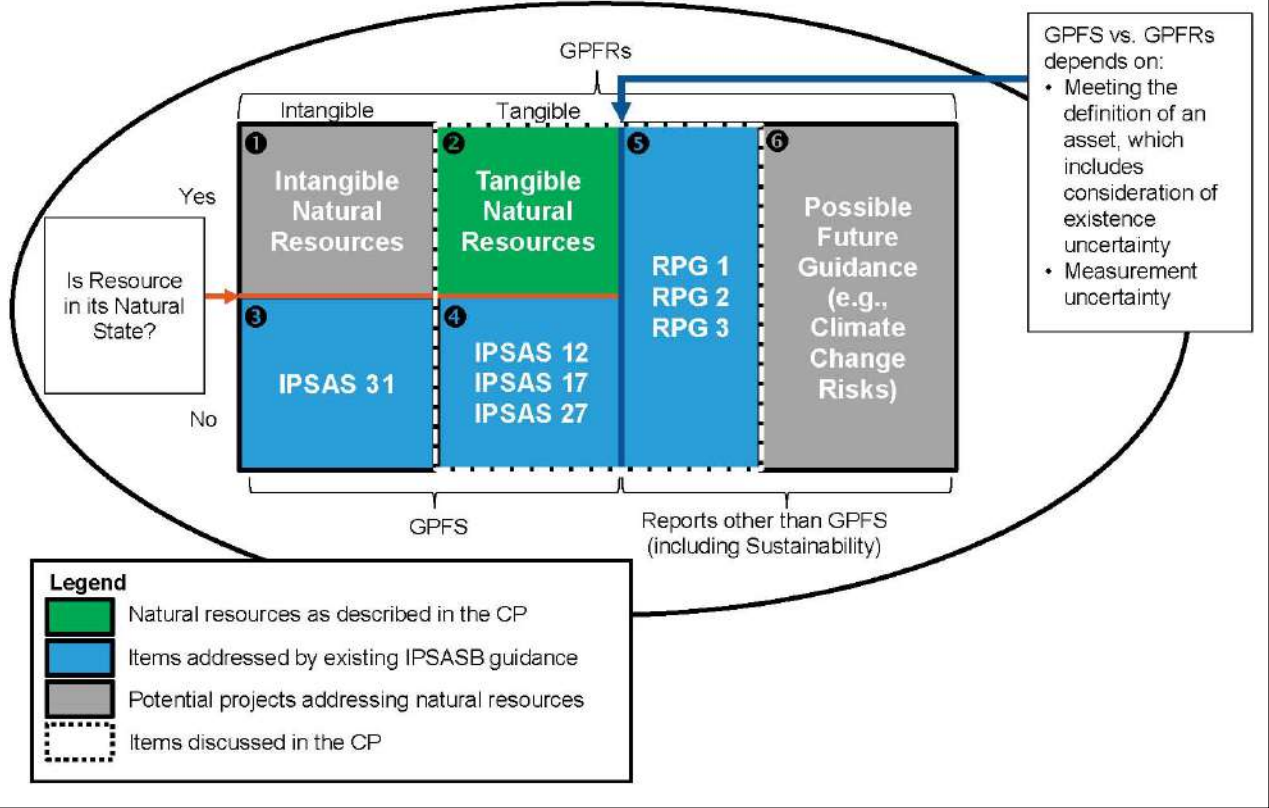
GPFRs

GPFS vs. GPFRs depends on:
• Meeting the definition of an asset, which includes consideration of existence uncertainty
• Measurement uncertainty

Intangible

Tangible

Yes

Is Resource in its Natural State?

No

1 Intangible Natural Resources

2 Tangible Natural Resources

3 IPSAS 31

4 IPSAS 12 IPSAS 17 IPSAS 27

5 RPG 1 RPG 2 RPG 3

6 Possible Future Guidance (e.g., Climate Change Risks)

GPFS

Reports other than GPFS (including Sustainability)

Legend
Natural resources as described in the CP
Items addressed by existing IPSASB guidance
Potential projects addressing natural resources
Items discussed in the CP